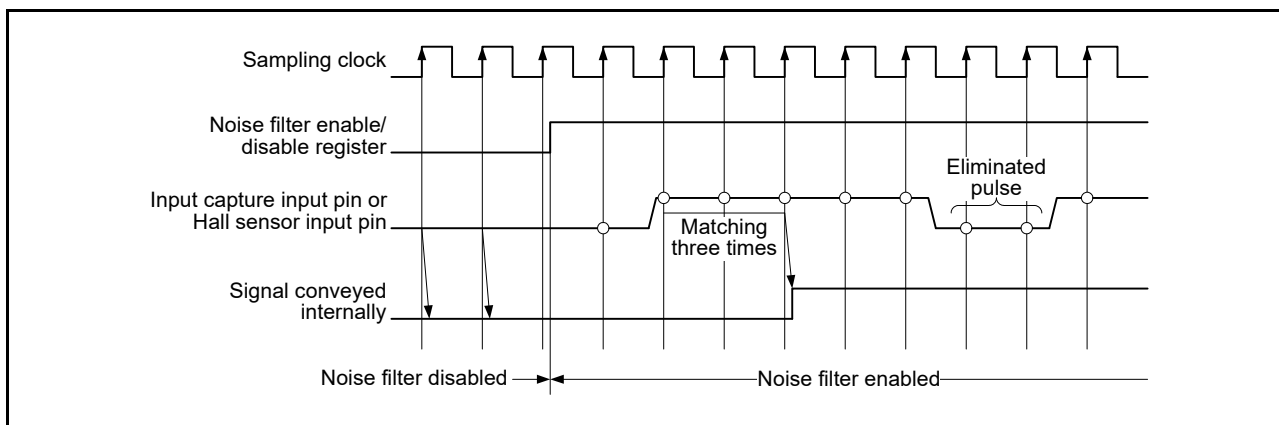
Sampling clock

Noise filter enable/ disable register

Input capture input pin or Hall sensor input pin

Eliminated pulse

Matching three times

Signal conveyed internally

Noise filter disabled

Noise filter enabled